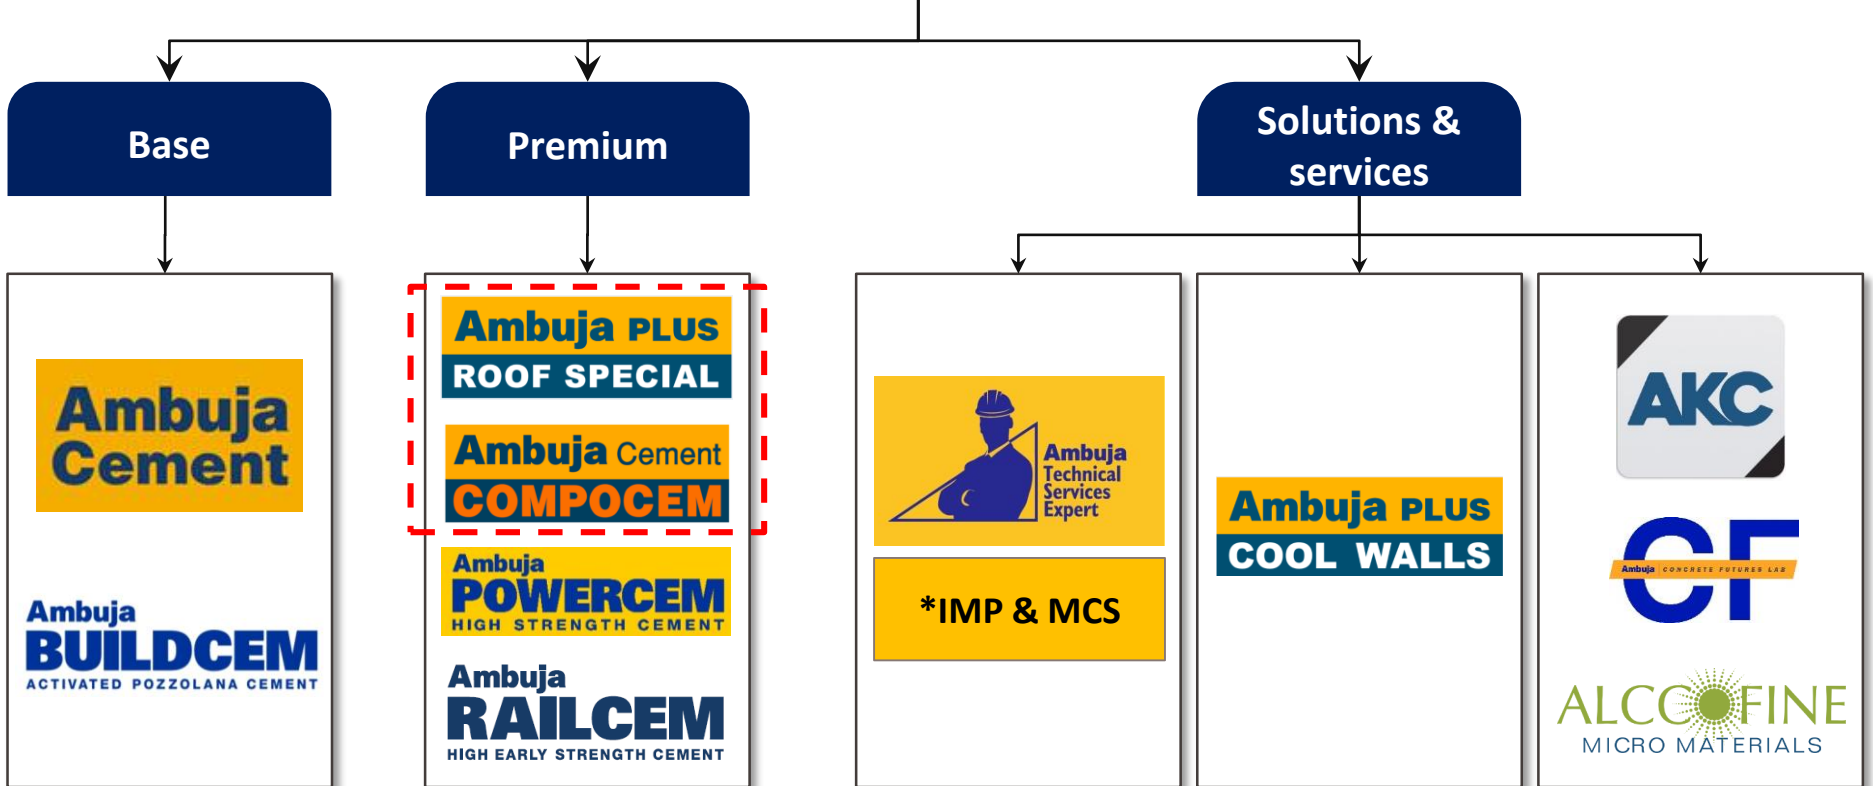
Base

Premium

Solutions & services

Ambuja Cement

Ambuja BUILDCEM ACTIVATED POZZOLANA CEMENT

Ambuja PLUS ROOF SPECIAL

Ambuja Cement COMPOCEM

Ambuja POWERCEM HIGH STRENGTH CEMENT

Ambuja RAILCEM HIGH EARLY STRENGTH CEMENT

Ambuja Technical Services Expert

*IMP & MCS

Ambuja PLUS COOL WALLS

AKC

CF Ambuja CONCRETE FUTURES LAB

ALCCOFINE MICRO MATERIALS